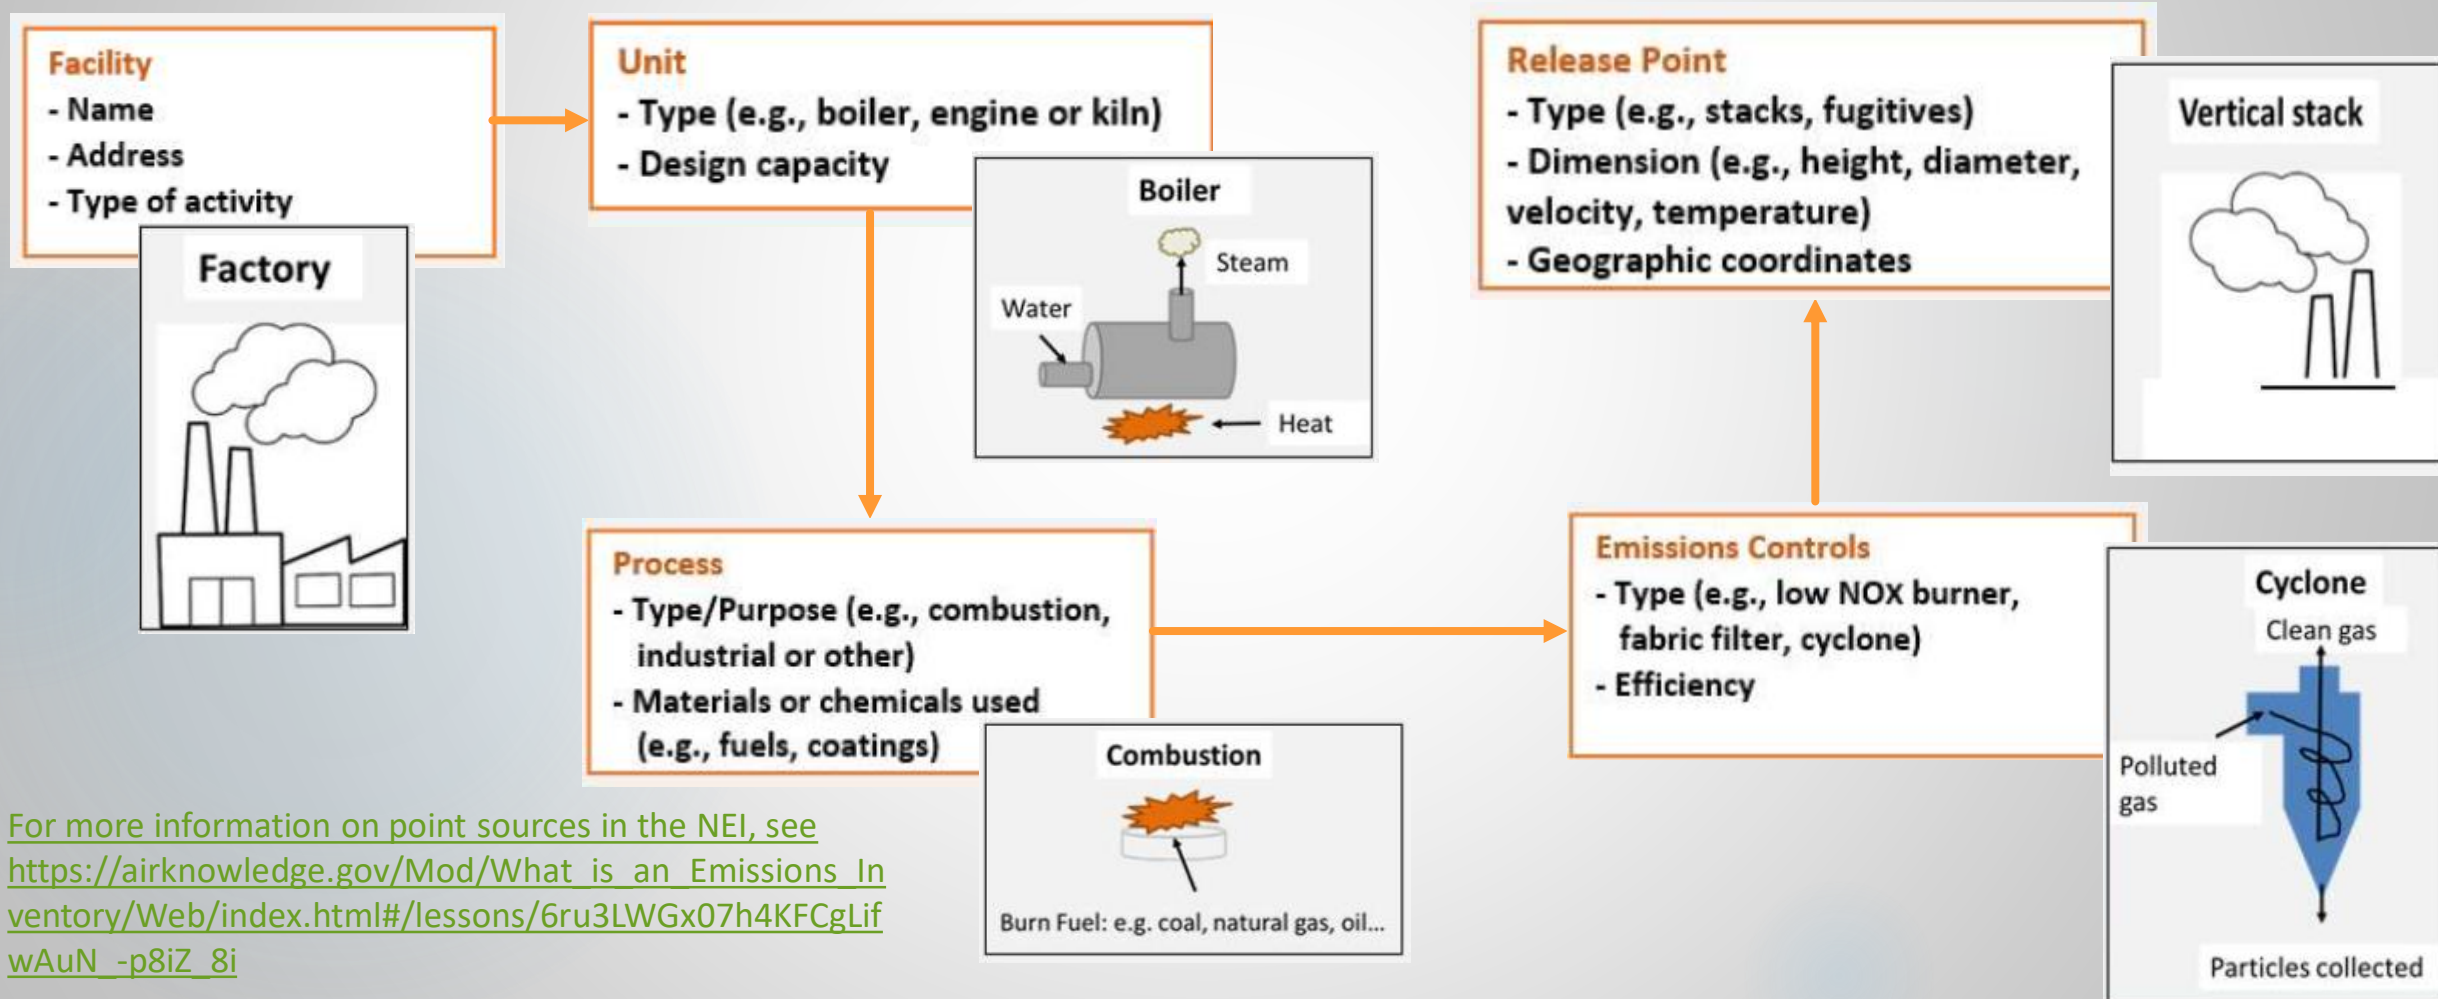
Facility
- Name
- Address
- Type of activity

Factory

Unit
- Type (e.g., boiler, engine or kiln)
- Design capacity

Boiler
Steam
Water
Heat

Release Point
- Type (e.g., stacks, fugitives)
- Dimension (e.g., height, diameter, velocity, temperature)
- Geographic coordinates

Vertical stack

Process
- Type/Purpose (e.g., combustion, industrial or other)
- Materials or chemicals used (e.g., fuels, coatings)

Combustion
Burn Fuel: e.g. coal, natural gas, oil...

Emissions Controls
- Type (e.g., low NOX burner, fabric filter, cyclone)
- Efficiency

Cyclone
Clean gas
Polluted gas
Particles collected

For more information on point sources in the NEI, see https://airknowledge.gov/Mod/What_is_an_Emissions_Inventory/Web/index.html#/lessons/6ru3LWGx07h4KFCgLifwAuN_-p8iZ_8i